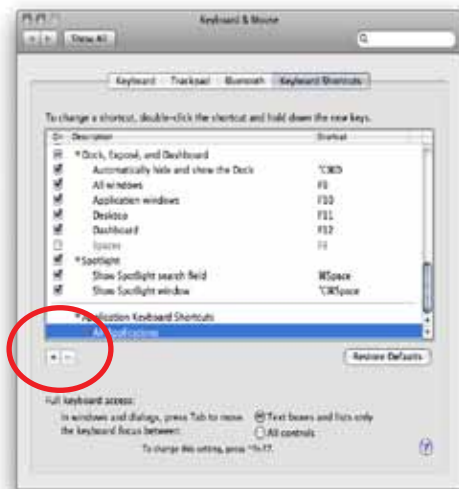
Keyboard & Mouse

Show All

Keyboard | Trackpad | Bluetooth | Keyboard Shortcuts

To change a shortcut, double-click the shortcut and hold down the new keys.

| On | Description | Shortcut |
|---|---|---|
| ☑ | ▼Dock, Exposé, and Dashboard | |
| ☑ | Automatically hide and show the Dock | ⌥⌘D |
| ☑ | All windows | F9 |
| ☑ | Application windows | F10 |
| ☑ | Desktop | F11 |
| ☑ | Dashboard | F12 |
| ☐ | Spaces | F8 |
| ☑ | ▼Spotlight | |
| ☑ | Show Spotlight search field | ⌘Space |
| ☑ | Show Spotlight window | ⌥⌘Space |
| | ▼Application Keyboard Shortcuts | |
| | All Applications | |

+ −

Restore Defaults

Full keyboard access:
In windows and dialogs, press Tab to move the keyboard focus between:
Text boxes and lists only
All controls

To change this setting, press ^F7.